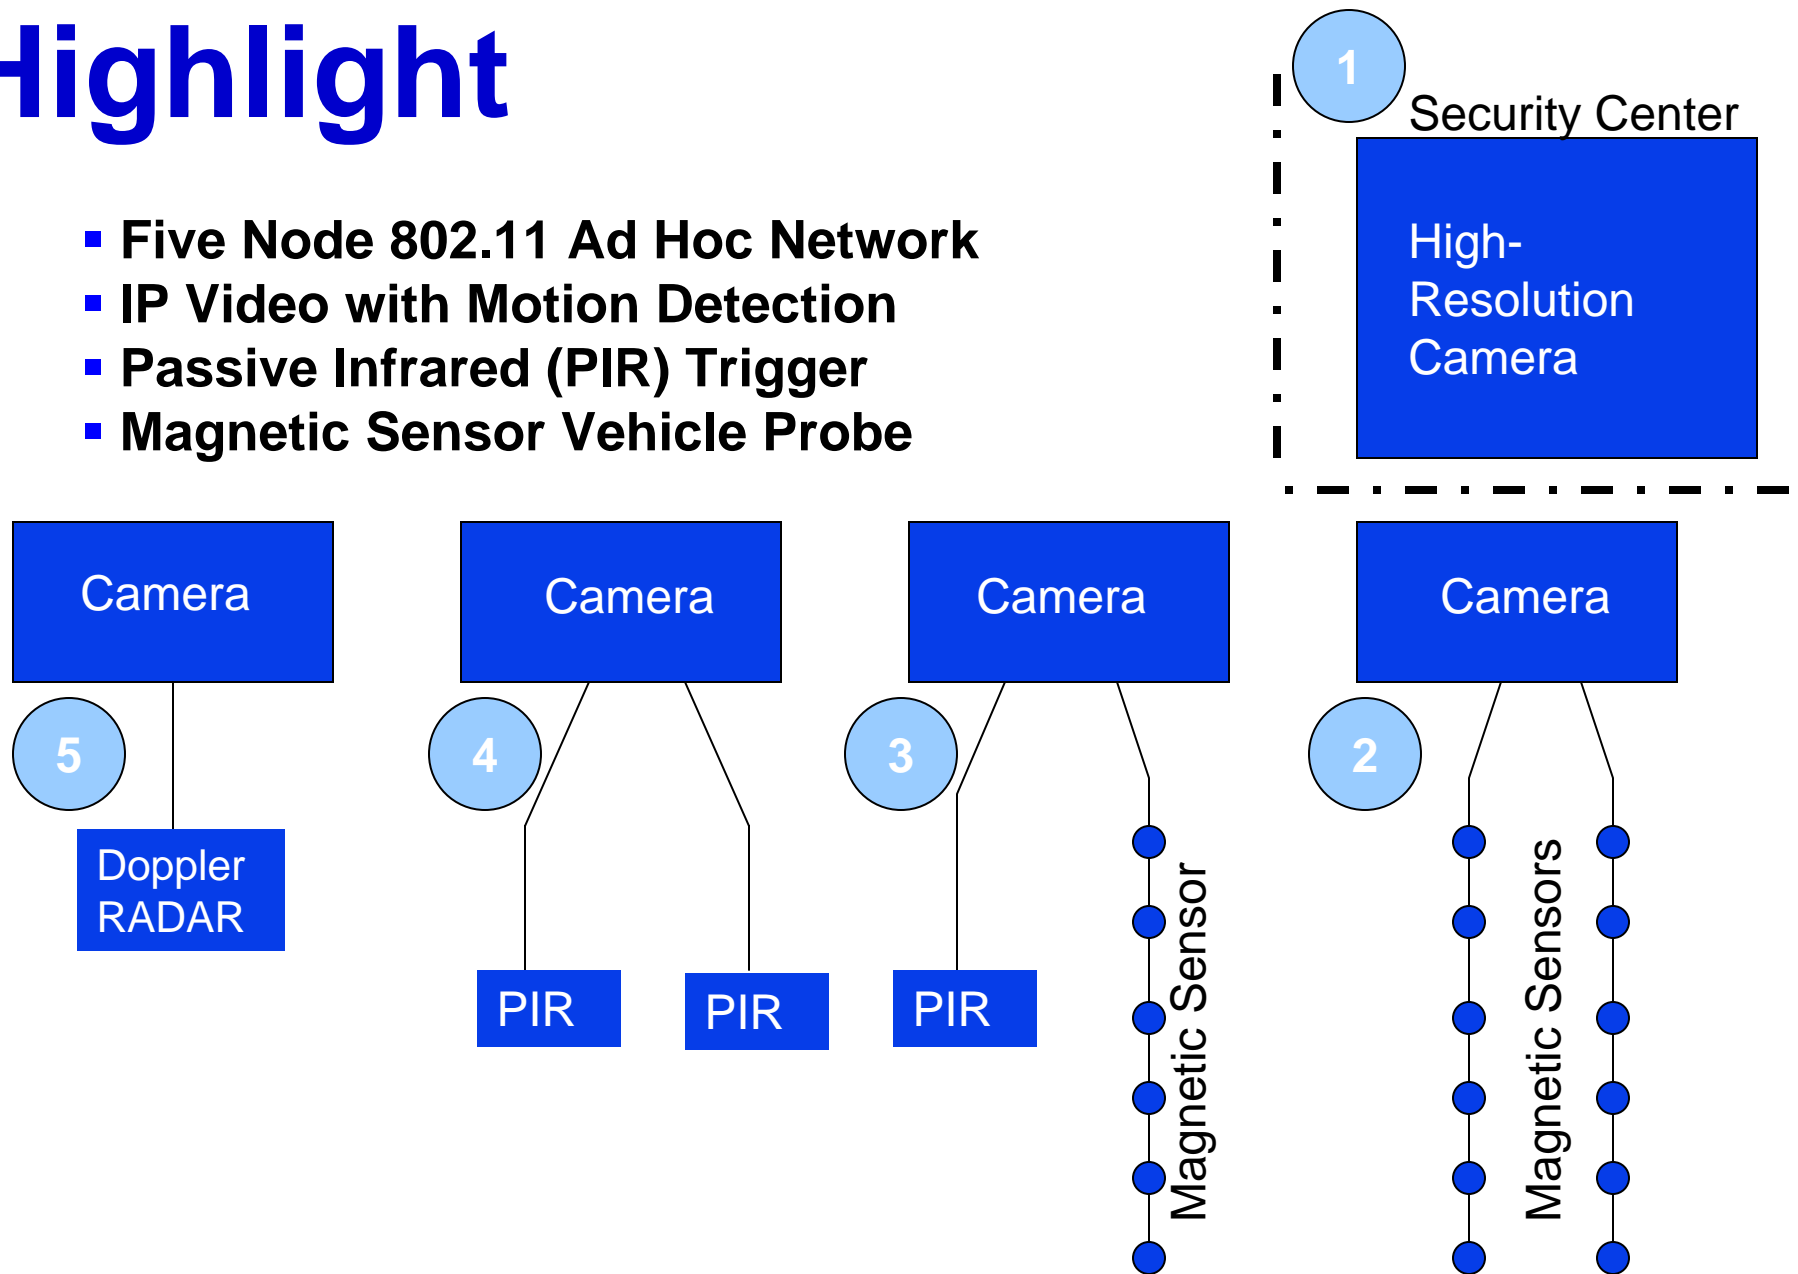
Highlight

- Five Node 802.11 Ad Hoc Network
- IP Video with Motion Detection
- Passive Infrared (PIR) Trigger
- Magnetic Sensor Vehicle Probe

1

Security Center

High-Resolution Camera

Camera

Camera

Camera

Camera

5

4

3

2

Doppler RADAR

PIR

PIR

PIR

Magnetic Sensor

Magnetic Sensors